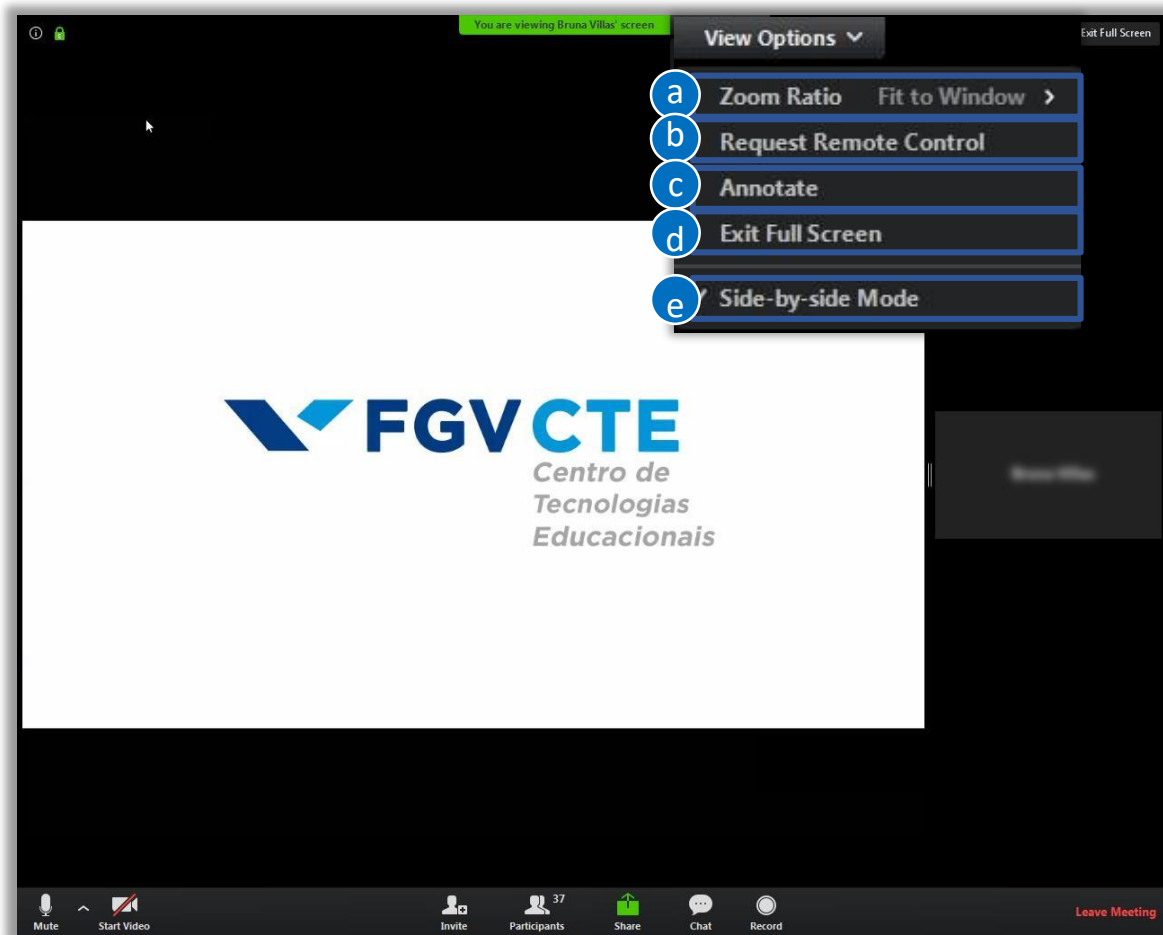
You are viewing Bruna Villas' screen

View Options

Exit Full Screen

a Zoom Ratio Fit to Window

b Request Remote Control

c Annotate

d Exit Full Screen

e ✓ Side-by-side Mode

FGV CTE
Centro de Tecnologias Educacionais

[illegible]

Mute
Start Video
Invite
37
Participants
Share
Chat
Record
Leave Meeting